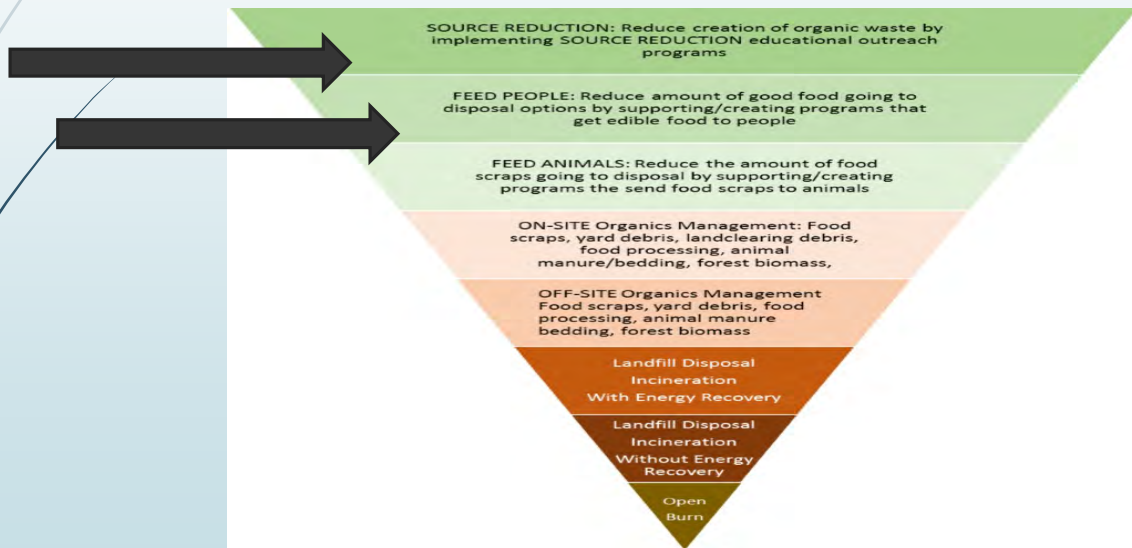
SOURCE REDUCTION: Reduce creation of organic waste by implementing SOURCE REDUCTION educational outreach programs

FEED PEOPLE: Reduce amount of good food going to disposal options by supporting/creating programs that get edible food to people

FEED ANIMALS: Reduce the amount of food scraps going to disposal by supporting/creating programs the send food scraps to animals

ON-SITE Organics Management: Food scraps, yard debris, landclearing debris, food processing, animal manure/bedding, forest biomass,

OFF-SITE Organics Management Food scraps, yard debris, food processing, animal manure bedding, forest biomass

Landfill Disposal
Incineration
With Energy Recovery

Landfill Disposal
Incineration
Without Energy Recovery

Open Burn